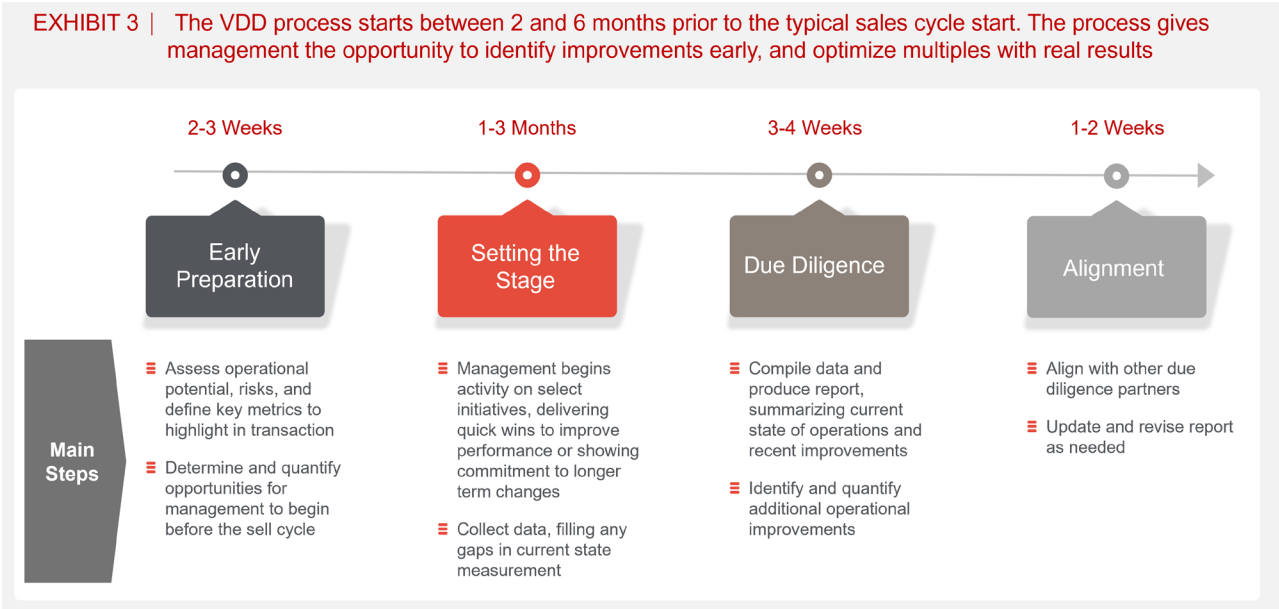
EXHIBIT 3 | The VDD process starts between 2 and 6 months prior to the typical sales cycle start. The process gives management the opportunity to identify improvements early, and optimize multiples with real results

2-3 Weeks

1-3 Months

3-4 Weeks

1-2 Weeks

Early Preparation

Setting the Stage

Due Diligence

Alignment

Main Steps

Assess operational potential, risks, and define key metrics to highlight in transaction

Determine and quantify opportunities for management to begin before the sell cycle

Management begins activity on select initiatives, delivering quick wins to improve performance or showing commitment to longer term changes

Collect data, filling any gaps in current state measurement

Compile data and produce report, summarizing current state of operations and recent improvements

Identify and quantify additional operational improvements

Align with other due diligence partners

Update and revise report as needed